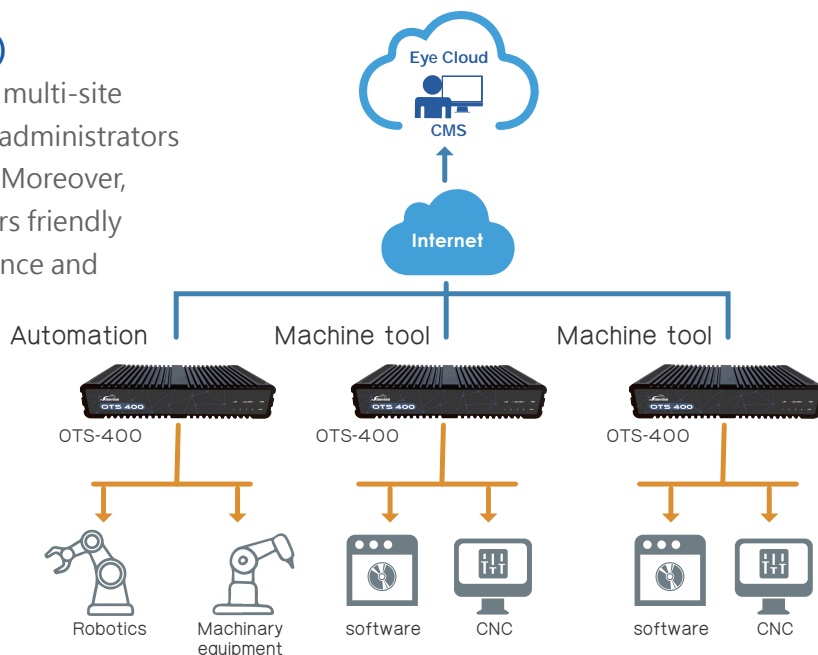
multi-site
administrators
Moreover,
rs friendly
nce and

Eye Cloud
CMS

Internet

Automation
OTS 400
OTS-400

Machine tool
OTS 400
OTS-400

Machine tool
OTS 400
OTS-400

Robotics
Machinary equipment
software
CNC
software
CNC